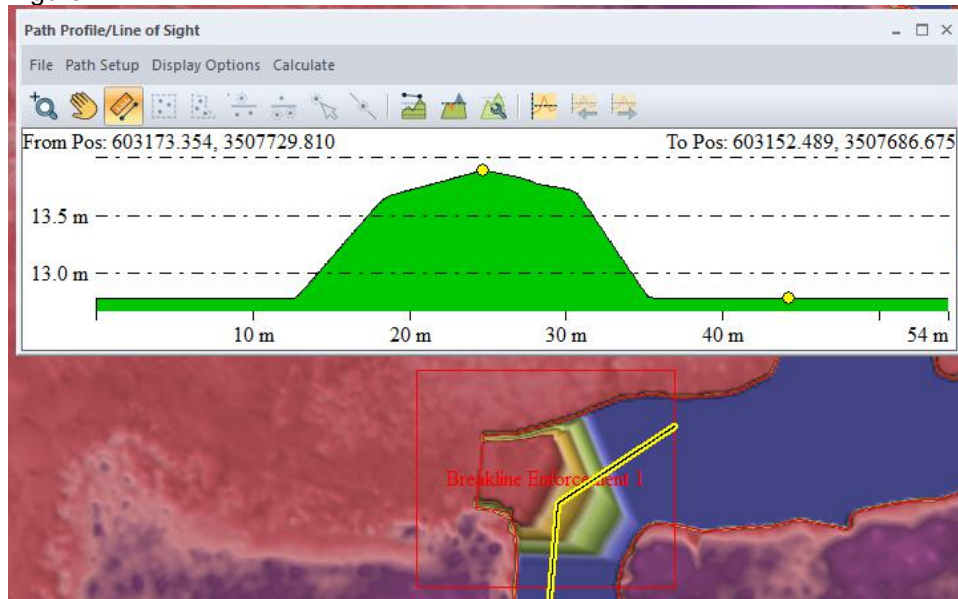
Path Profile/Line of Sight

File Path Setup Display Options Calculate

From Pos: 603173.354, 3507729.810

To Pos: 603152.489, 3507686.675

13.5 m

13.0 m

10 m 20 m 30 m 40 m 54 m

Breakline Enforcement 1